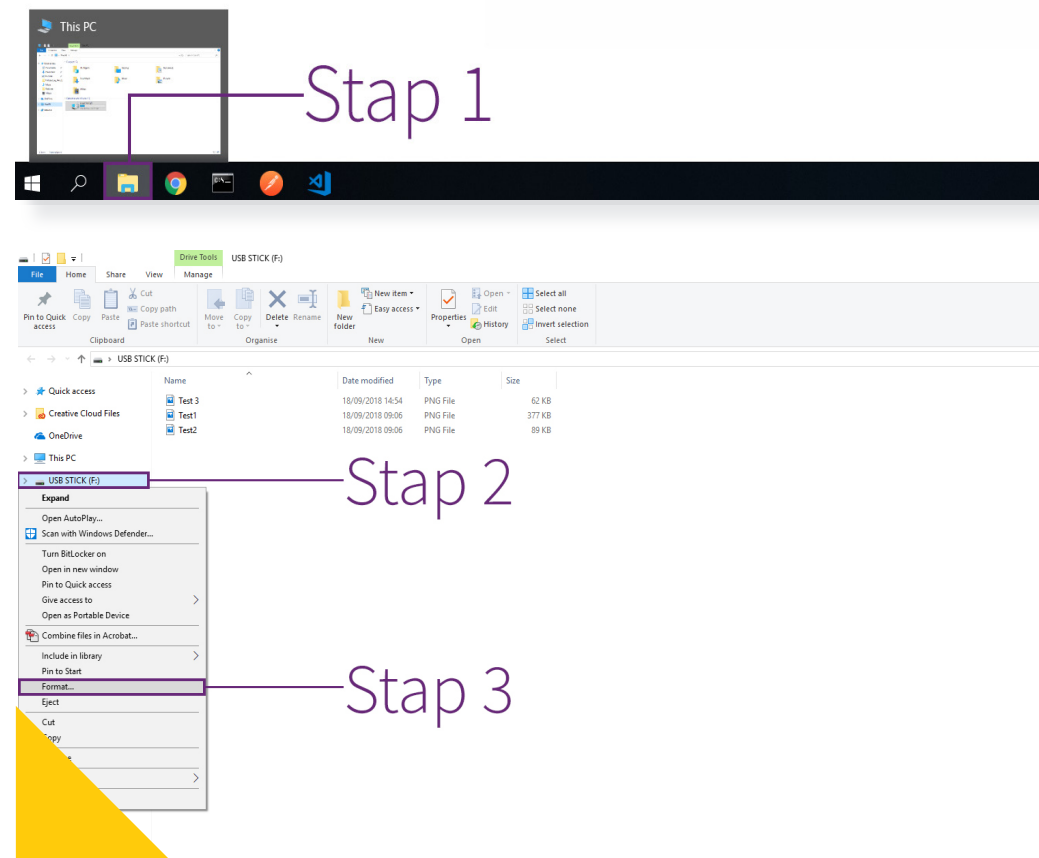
This PC

Stap 1

Drive Tools USB STICK (F:)

File Home Share View Manage

Pin to Quick access Copy Paste Cut Copy path Paste shortcut
Clipboard

Move to Copy to Delete Rename
Organise

New folder New item Easy access
New

Properties Open Edit History
Open

Select all Select none Invert selection
Select

USB STICK (F:)

| Name | Date modified | Type | Size |
|---|---|---|---|
| Test 3 | 18/09/2018 14:54 | PNG File | 62 KB |
| Test1 | 18/09/2018 09:06 | PNG File | 377 KB |
| Test2 | 18/09/2018 09:06 | PNG File | 89 KB |

Quick access
Creative Cloud Files
OneDrive
This PC
USB STICK (F:)

Stap 2

Expand
Open AutoPlay...
Scan with Windows Defender...
Turn BitLocker on
Open in new window
Pin to Quick access
Give access to
Open as Portable Device
Combine files in Acrobat...
Include in library
Pin to Start
Format...
Eject
Cut
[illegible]opy
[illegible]

Stap 3